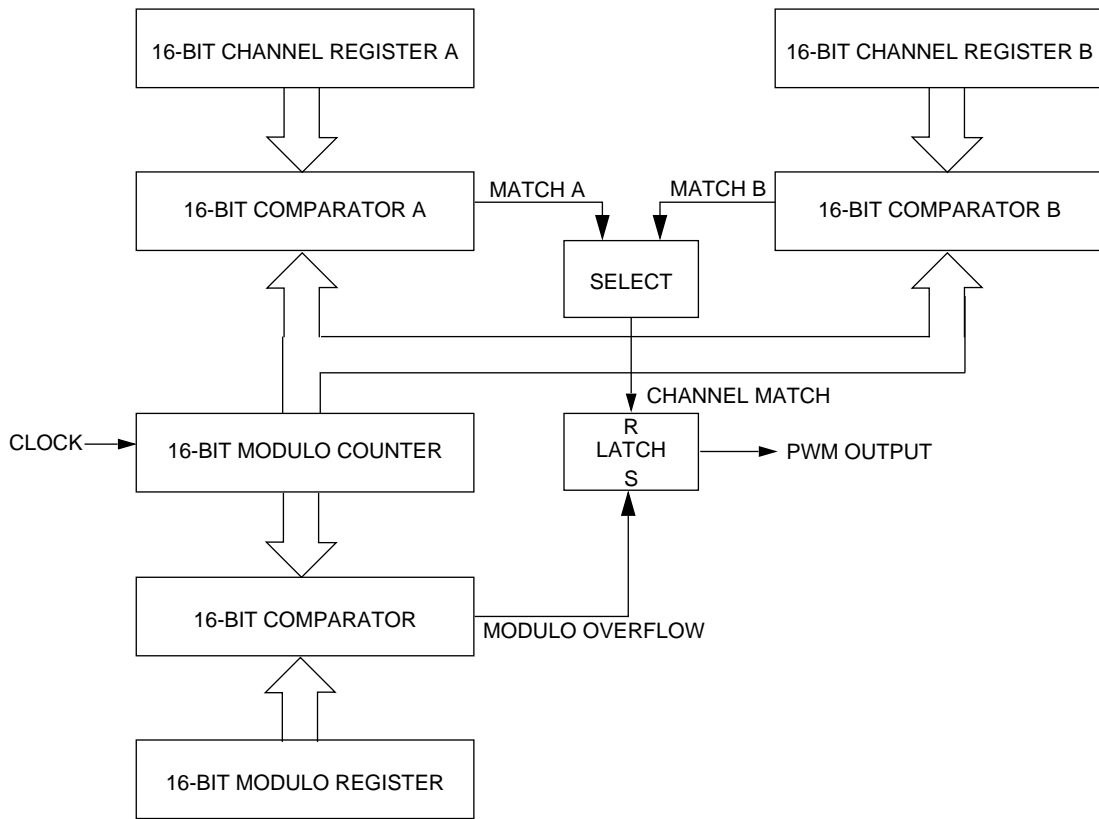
16-BIT CHANNEL REGISTER A

16-BIT CHANNEL REGISTER B

16-BIT COMPARATOR A

MATCH A

MATCH B

16-BIT COMPARATOR B

SELECT

CHANNEL MATCH

CLOCK

16-BIT MODULO COUNTER

R
LATCH
S

PWM OUTPUT

16-BIT COMPARATOR

MODULO OVERFLOW

16-BIT MODULO REGISTER